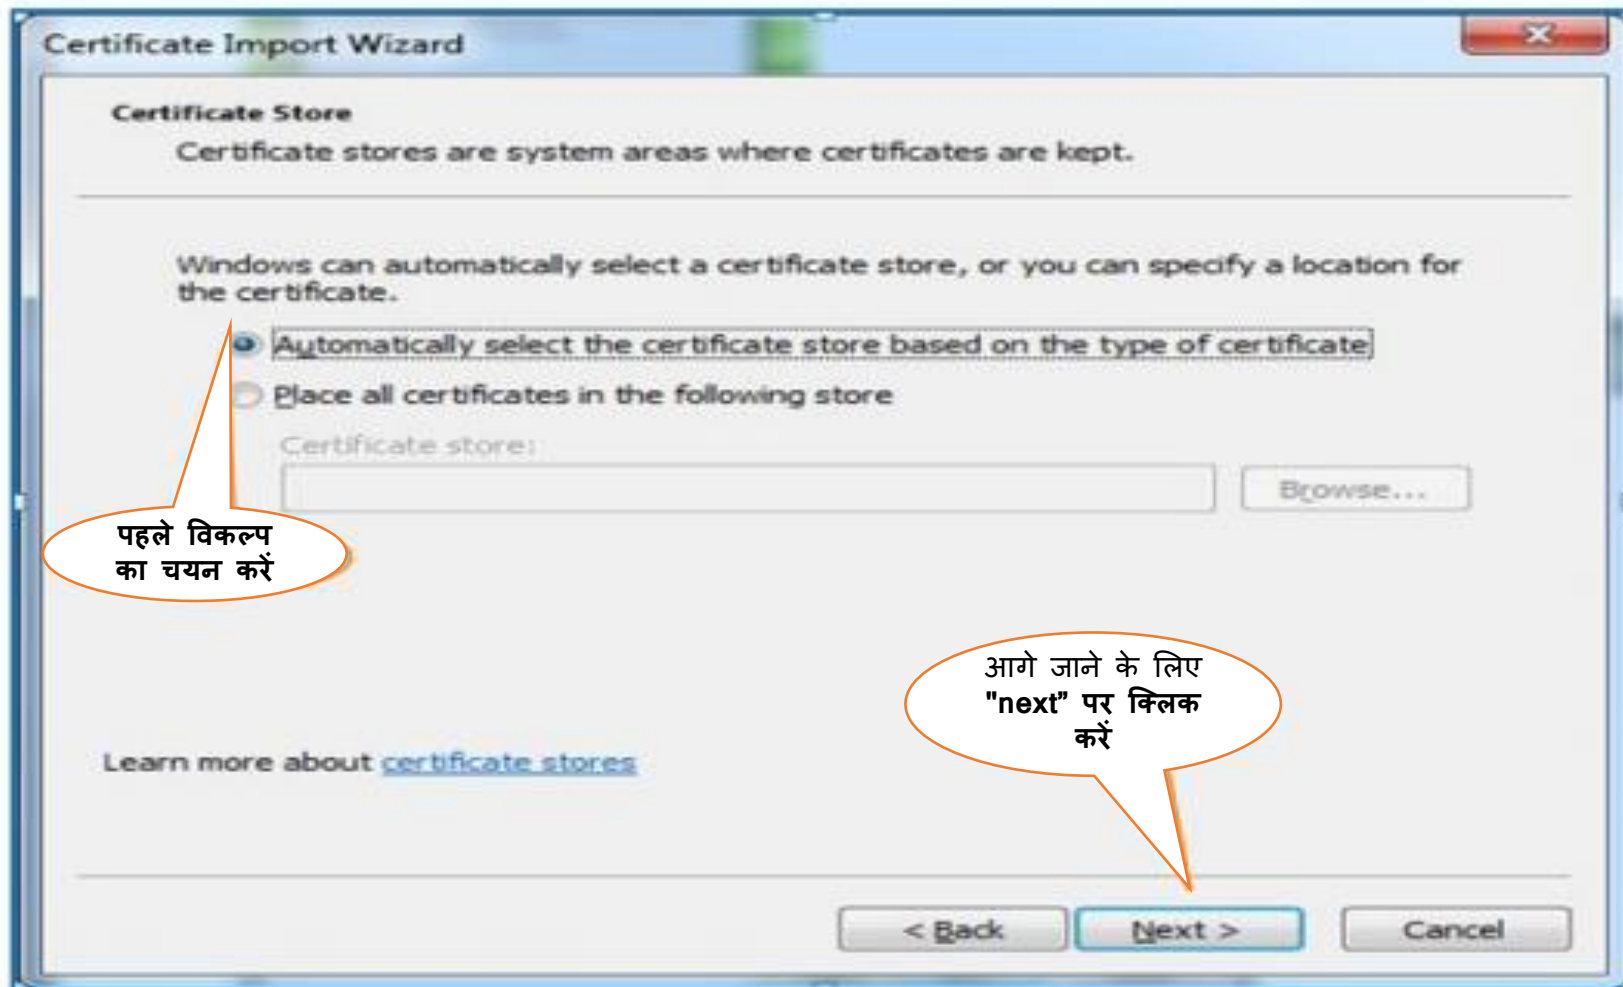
Certificate Import Wizard

Certificate Store

Certificate stores are system areas where certificates are kept.

Windows can automatically select a certificate store, or you can specify a location for the certificate.

Automatically select the certificate store based on the type of certificate

Place all certificates in the following store

Certificate store:

Browse...

पहले विकल्प का चयन करें

आगे जाने के लिए "next" पर क्लिक करें

Learn more about certificate stores

< Back

Next >

Cancel